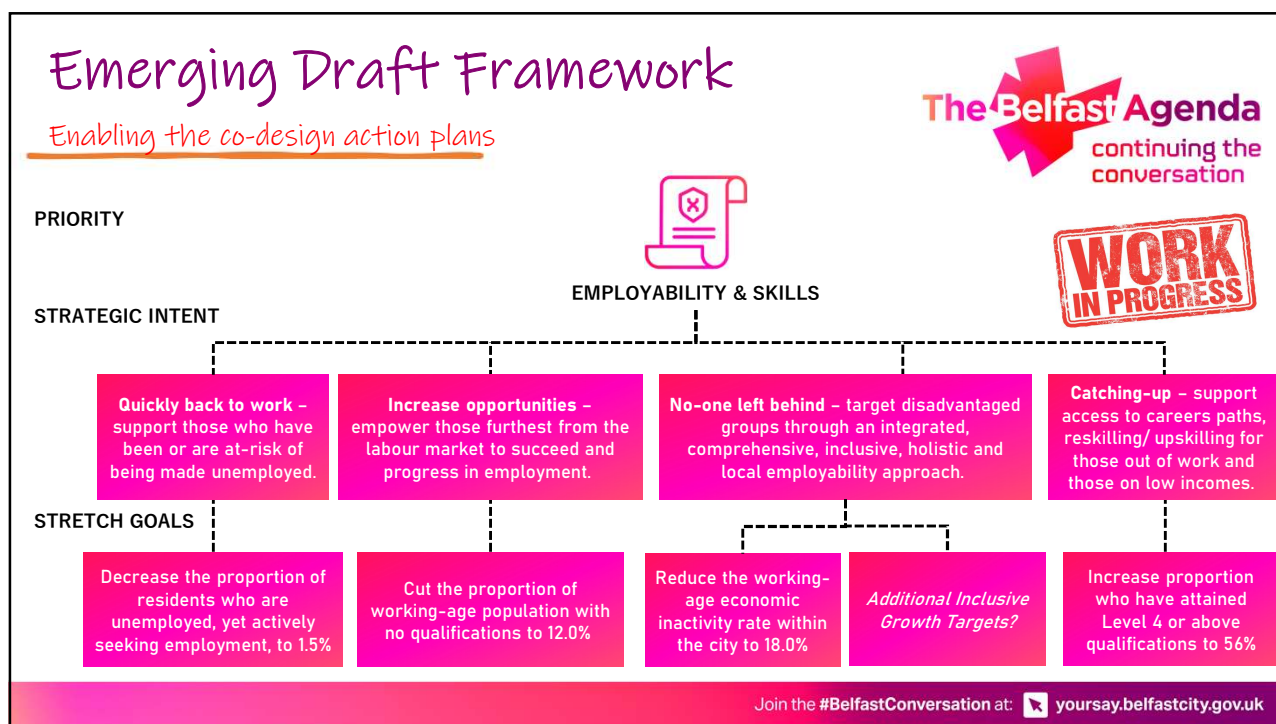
Emerging Draft Framework

Enabling the co-design action plans

The Belfast Agenda
continuing the conversation

WORK IN PROGRESS

PRIORITY

EMPLOYABILITY & SKILLS

STRATEGIC INTENT

**Quickly back to work** – support those who have been or are at-risk of being made unemployed.

**Increase opportunities** – empower those furthest from the labour market to succeed and progress in employment.

**No-one left behind** – target disadvantaged groups through an integrated, comprehensive, inclusive, holistic and local employability approach.

**Catching-up** – support access to careers paths, reskilling/ upskilling for those out of work and those on low incomes.

STRETCH GOALS

Decrease the proportion of residents who are unemployed, yet actively seeking employment, to 1.5%

Cut the proportion of working-age population with no qualifications to 12.0%

Reduce the working-age economic inactivity rate within the city to 18.0%

*Additional Inclusive Growth Targets?*

Increase proportion who have attained Level 4 or above qualifications to 56%

Join the #BelfastConversation at: yoursay.belfastcity.gov.uk